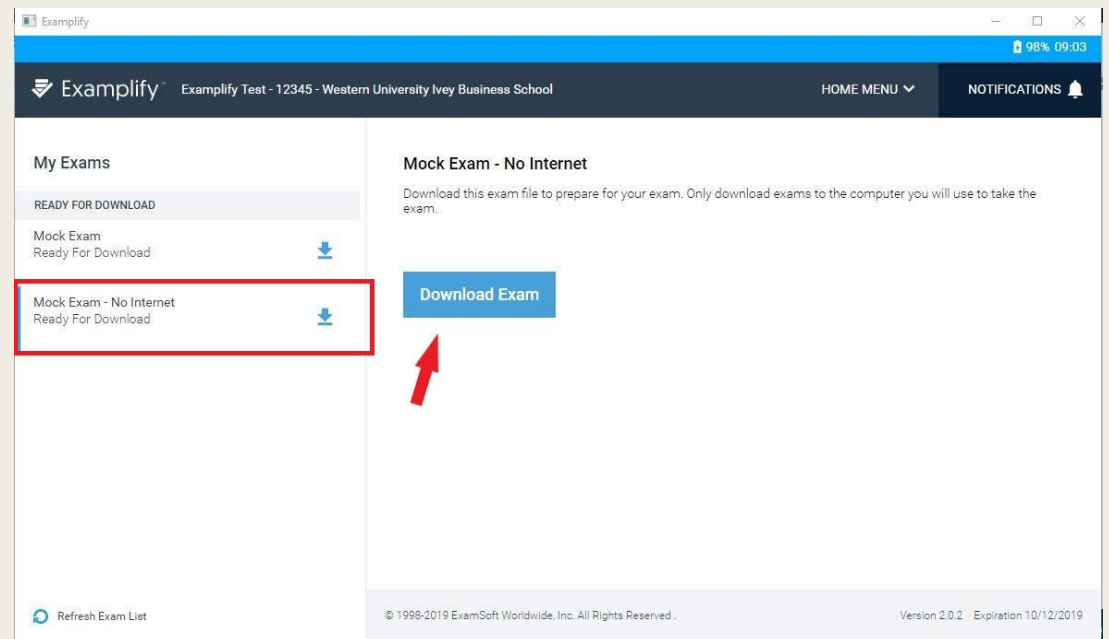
Examplify

98% 09:03

Examplify Examplify Test - 12345 - Western University Ivey Business School HOME MENU NOTIFICATIONS

My Exams

READY FOR DOWNLOAD

Mock Exam
Ready For Download

Mock Exam - No Internet
Ready For Download

Mock Exam - No Internet

Download this exam file to prepare for your exam. Only download exams to the computer you will use to take the exam.

Download Exam

Refresh Exam List

© 1998-2019 ExamSoft Worldwide, Inc. All Rights Reserved.

Version 2.0.2 Expiration 10/12/2019